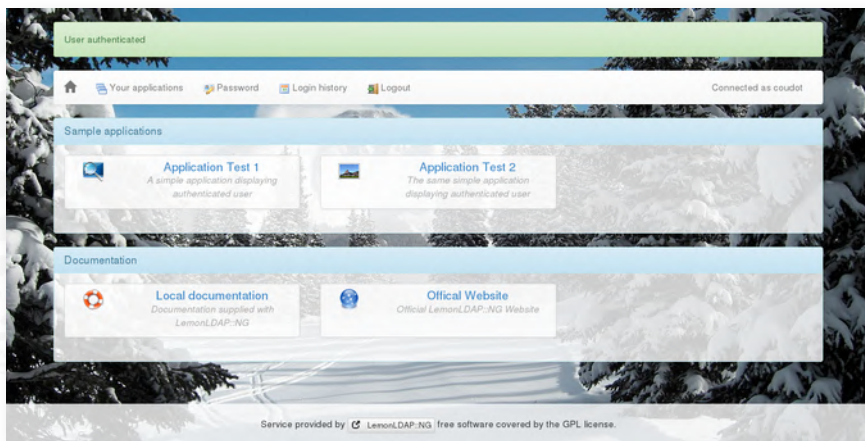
User authenticated

Your applications Password Login history Logout Connected as coudot

Sample applications

Application Test 1
A simple application displaying authenticated user

Application Test 2
The same simple application displaying authenticated user

Documentation

Local documentation
Documentation supplied with LemonLDAP::NG

Offical Website
Official LemonLDAP::NG Website

Service provided by LemonLDAP::NG free software covered by the GPL license.